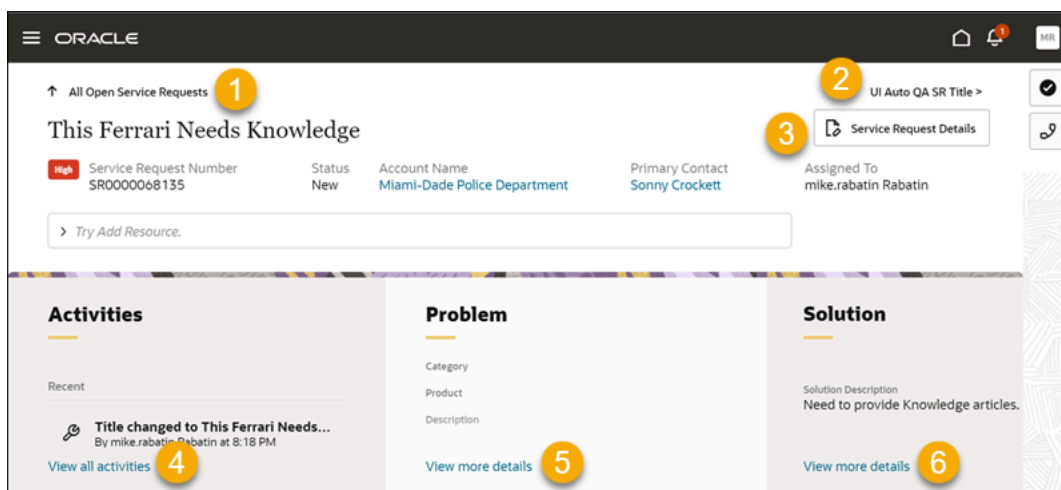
ORACLE

1

MR

All Open Service Requests

2

UI Auto QA SR Title >

This Ferrari Needs Knowledge

3

Service Request Details

High

Service Request Number
SR0000068135

Status
New

Account Name
Miami-Dade Police Department

Primary Contact
Sonny Crockett

Assigned To
mike.rabatin Rabatin

> Try Add Resource.

Activities

Recent

Title changed to This Ferrari Needs...
By mike.rabatin Rabatin at 8:18 PM

View all activities

4

Problem

Category

Product

Description

View more details

5

Solution

Solution Description
Need to provide Knowledge articles.

View more details

6